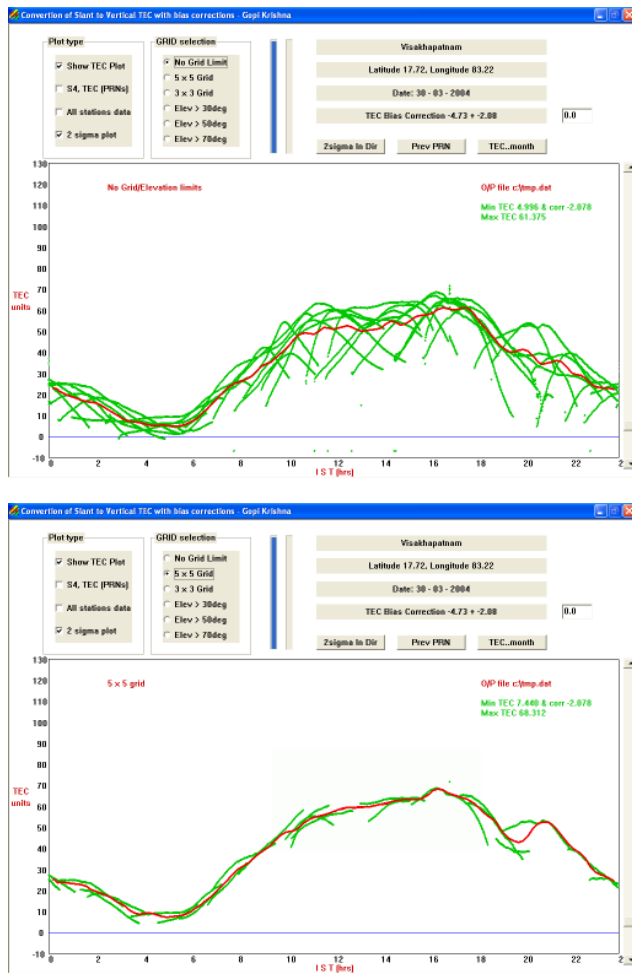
Convertion of Slant to Vertical TEC with bias corrections - Gopi Krishna

Plot type
Show TEC Plot
S4, TEC (PRNs)
All stations data
2 sigma plot

GRID selection
No Grid Limit
5 x 5 Grid
3 x 3 Grid
Elev > 30deg
Elev > 50deg
Elev > 70deg

Visakhapatnam
Latitude 17.72, Longitude 83.22
Date: 30 - 03 - 2004
TEC Bias Correction -4.73 + -2.88
0.0

2sigma In Dir
Prev PRN
TEC..month

No Grid/Elevation limits
O/P file c:\tmp.dat
Min TEC 4.996 & corr -2.078
Max TEC 61.375

TEC units
130 120 110 100 90 80 70 60 50 40 30 20 10 0 -10
0 2 4 6 8 10 12 14 16 18 20 22 2
I S T (hrs)

Convertion of Slant to Vertical TEC with bias corrections - Gopi Krishna

Plot type
Show TEC Plot
S4, TEC (PRNs)
All stations data
2 sigma plot

GRID selection
No Grid Limit
5 x 5 Grid
3 x 3 Grid
Elev > 30deg
Elev > 50deg
Elev > 70deg

Visakhapatnam
Latitude 17.72, Longitude 83.22
Date: 30 - 03 - 2004
TEC Bias Correction -4.73 + -2.88
0.0

2sigma In Dir
Prev PRN
TEC..month

5 x 5 grid
O/P file c:\tmp.dat
Min TEC 7.440 & corr -2.078
Max TEC 68.312

TEC units
130 120 110 100 90 80 70 60 50 40 30 20 10 0 -10
0 2 4 6 8 10 12 14 16 18 20 22 2
I S T (hrs)